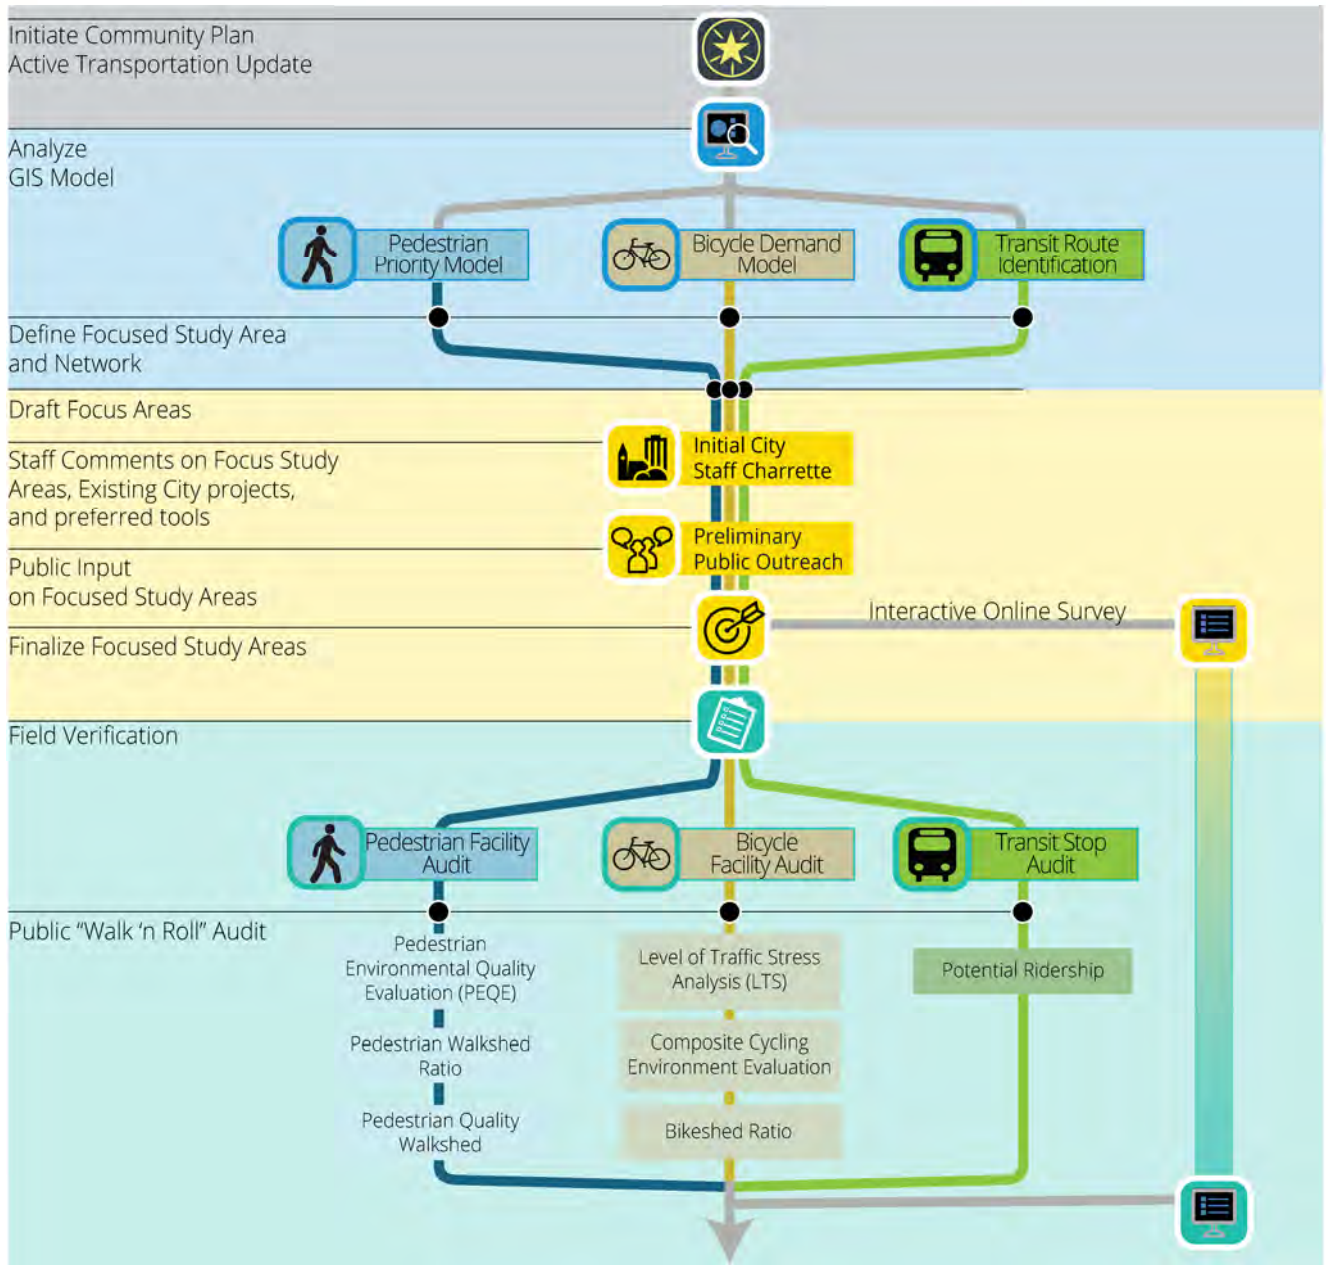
Initiate Community Plan
Active Transportation Update

Analyze
GIS Model

Pedestrian Priority Model

Bicycle Demand Model

Transit Route Identification

Define Focused Study Area and Network

Draft Focus Areas

Staff Comments on Focus Study Areas, Existing City projects, and preferred tools

Initial City Staff Charrette

Preliminary Public Outreach

Public Input on Focused Study Areas

Interactive Online Survey

Finalize Focused Study Areas

Field Verification

Pedestrian Facility Audit

Bicycle Facility Audit

Transit Stop Audit

Public "Walk 'n Roll" Audit

Pedestrian Environmental Quality Evaluation (PEQE)

Pedestrian Walkshed Ratio

Pedestrian Quality Walkshed

Level of Traffic Stress Analysis (LTS)

Composite Cycling Environment Evaluation

Bikeshed Ratio

Potential Ridership